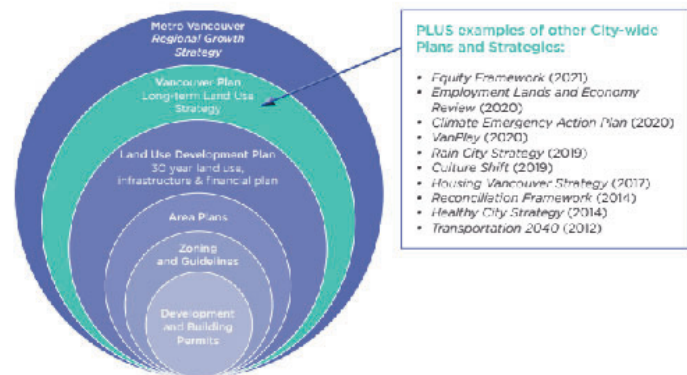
Metro Vancouver
Regional Growth Strategy

Vancouver Plan
Long-term Land Use Strategy

Land Use Development Plan
30 year land use, infrastructure & financial plan

Area Plans

Zoning and Guidelines

Development and Building Permits

PLUS examples of other City-wide Plans and Strategies:

• Equity Framework (2021)
• Employment Lands and Economy Review (2020)
• Climate Emergency Action Plan (2020)
• VanPlay (2020)
• Rain City Strategy (2019)
• Culture Shift (2019)
• Housing Vancouver Strategy (2017)
• Reconciliation Framework (2014)
• Healthy City Strategy (2014)
• Transportation 2040 (2012)